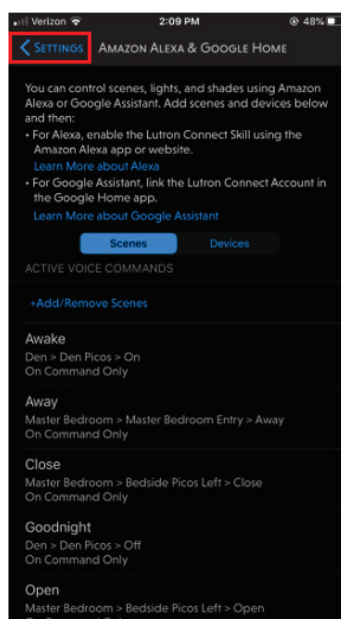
Verizon 2:09 PM 48%

< SETTINGS AMAZON ALEXA & GOOGLE HOME

You can control scenes, lights, and shades using Amazon Alexa or Google Assistant. Add scenes and devices below and then:
• For Alexa, enable the Lutron Connect Skill using the Amazon Alexa app or website.
Learn More about Alexa
• For Google Assistant, link the Lutron Connect Account in the Google Home app.
Learn More about Google Assistant

Scenes Devices

ACTIVE VOICE COMMANDS

+Add/Remove Scenes

Awake
Den > Den Picos > On
On Command Only

Away
Master Bedroom > Master Bedroom Entry > Away
On Command Only

Close
Master Bedroom > Bedside Picos Left > Close
On Command Only

Goodnight
Den > Den Picos > Off
On Command Only

Open
Master Bedroom > Bedside Picos Left > Open
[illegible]